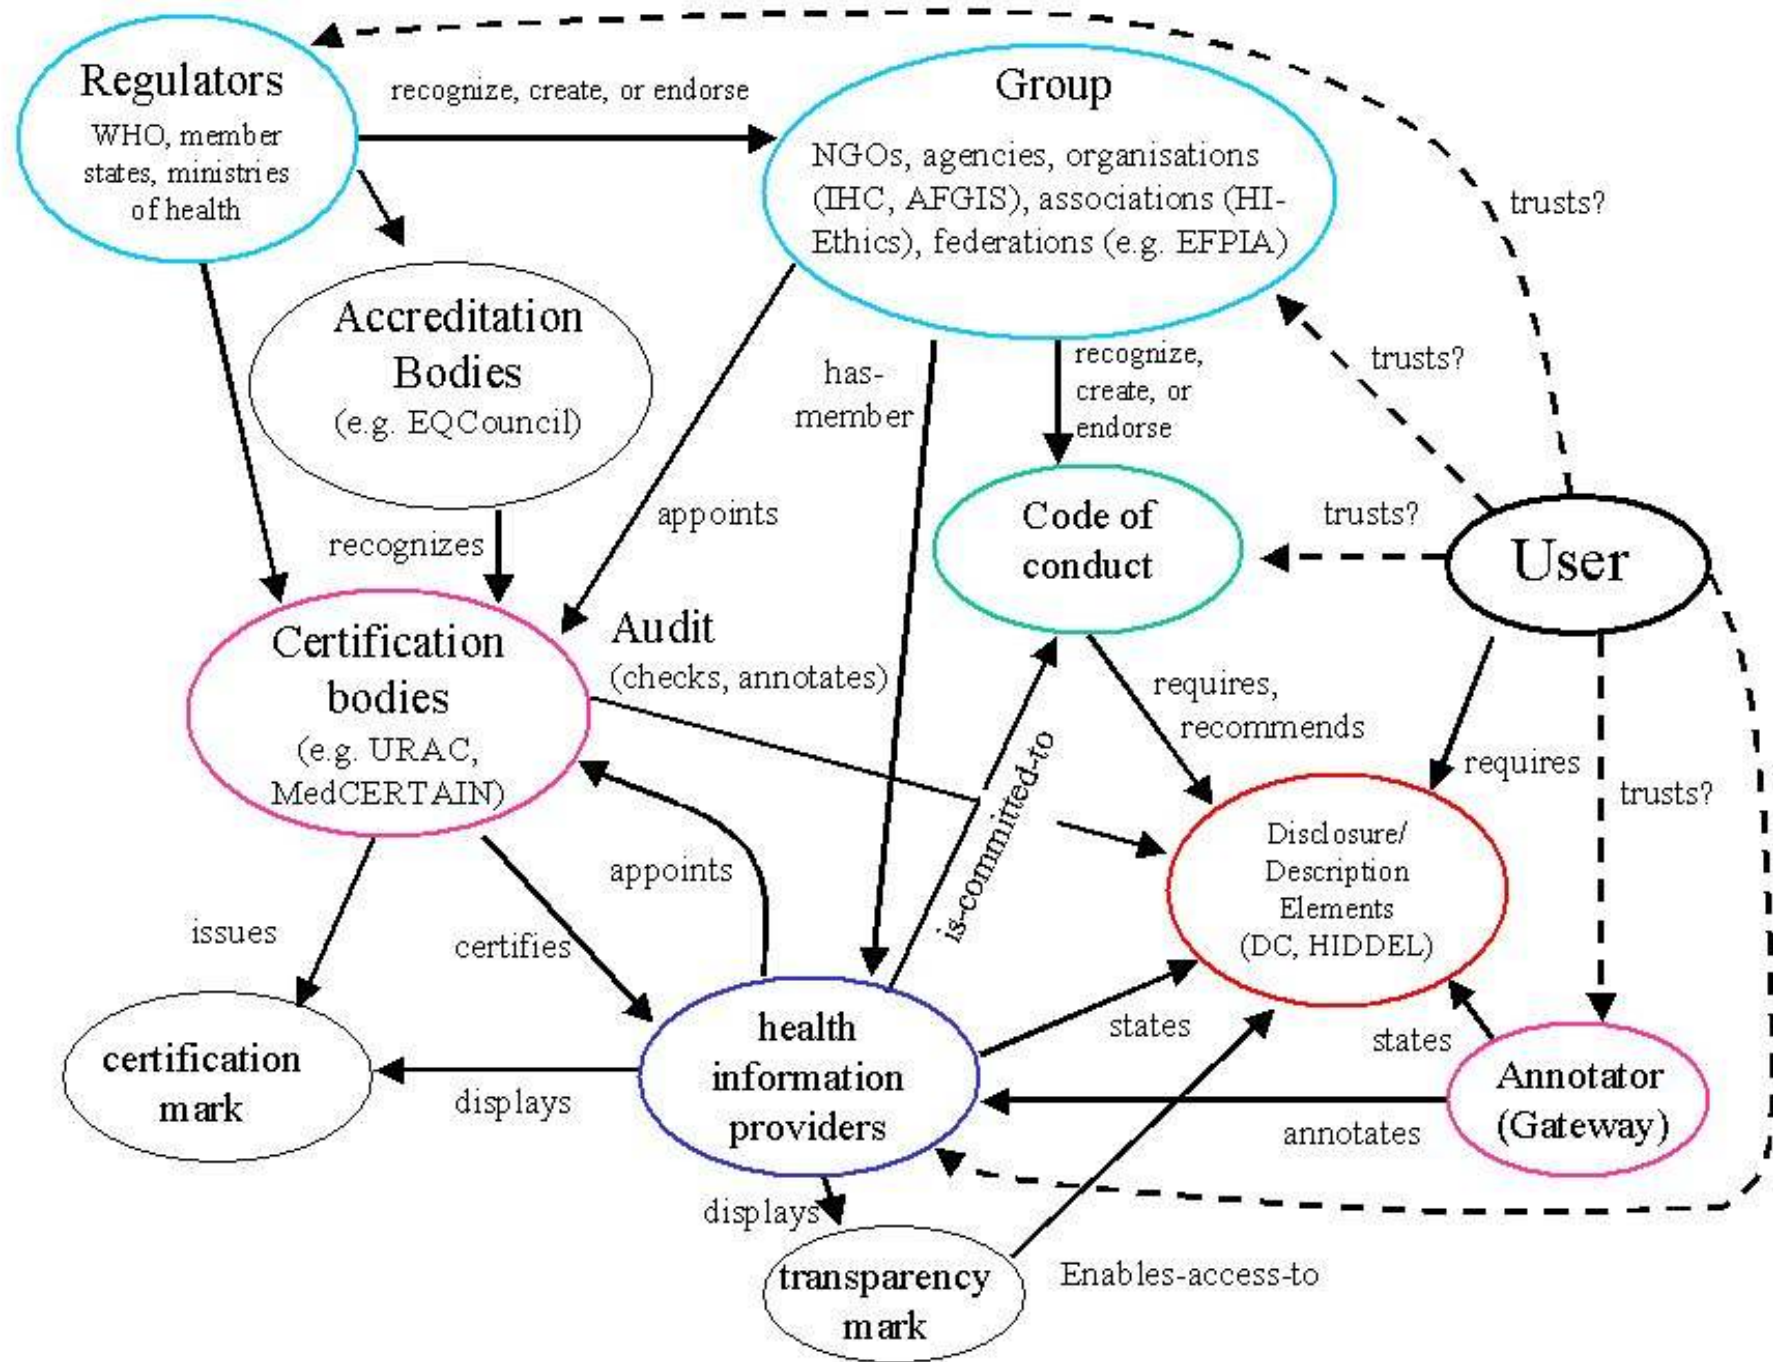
Regulators
WHO, member states, ministries of health

recognize, create, or endorse

Group
NGOs, agencies, organisations (IHC, AFGIS), associations (HI-Ethics), federations (e.g. EFPIA)

trusts?

Accreditation Bodies
(e.g. EQCouncil)

has-member

recognize, create, or endorse

trusts?

appoints

Code of conduct

trusts?

User

recognizes

Certification bodies
(e.g. URAC, MedCERTAIN)

Audit
(checks, annotates)

requires, recommends

requires

trusts?

is-committed-to

Disclosure/ Description Elements (DC, HIDDEL)

appoints

issues

certifies

states

states

health information providers

certification mark

displays

Annotator (Gateway)

annotates

displays

transparency mark

Enables-access-to